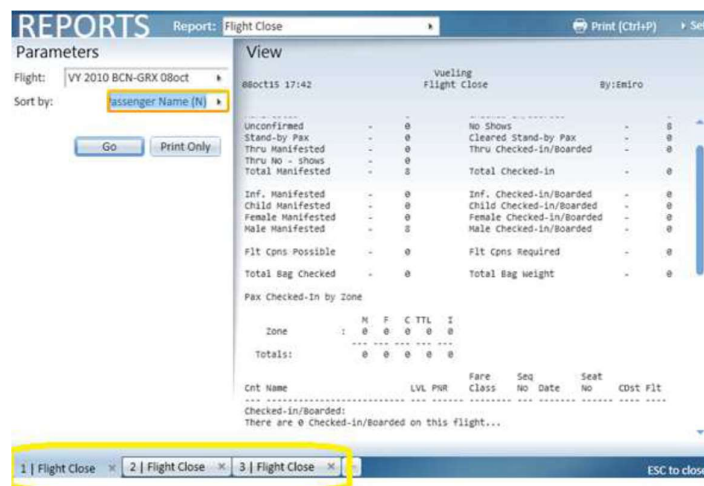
REPORTS Report: Flight Close

Print (Ctrl+P) Se

Parameters

Flight: VY 2010 BCN-GRX 08oct

Sort by: assenger Name (N)

Go Print Only

View

08oct15 17:42 Vueling Flight Close By:Emiro

Unconfirmed - 0 No Shows - 8
Stand-by Pax - 0 Cleared Stand-by Pax - 0
Thru Manifested - 0 Thru Checked-in/Boarded - 0
Thru No - shows - 0
Total Manifested - 8 Total Checked-in - 0

Inf. Manifested - 0 Inf. Checked-in/Boarded - 0
Child Manifested - 0 Child Checked-in/Boarded - 0
Female Manifested - 0 Female Checked-in/Boarded - 0
Male Manifested - 8 Male Checked-in/Boarded - 0

Flt Cpns Possible - 0 Flt Cpns Required - 0

Total Bag Checked - 0 Total Bag Weight - 0

Pax Checked-In by Zone

| | M | F | C | TTL | I |
|---|---|---|---|---|---|
| Zone : | 0 | 0 | 0 | 0 | 0 |
| Totals: | 0 | 0 | 0 | 0 | 0 |

Cnt Name LVL PNR Fare Class Seq No Date Seat No CDst Flt

Checked-in/Boarded:
There are 0 Checked-in/Boarded on this flight...

1 | Flight Close × 2 | Flight Close × 3 | Flight Close ×

ESC to close